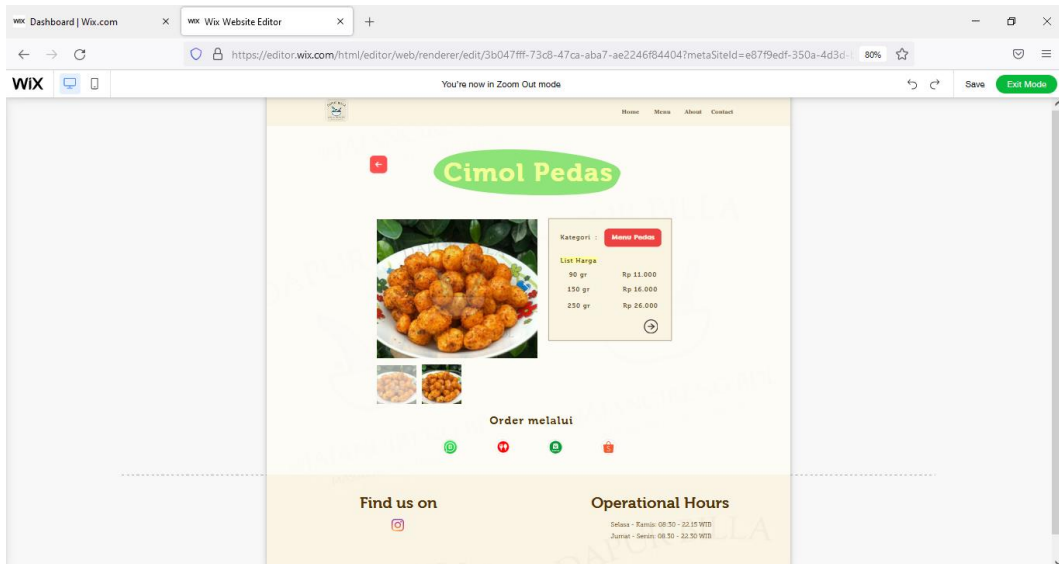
WIX Dashboard | Wix.com ×
WIX Wix Website Editor ×
+

https://editor.wix.com/html/editor/web/renderer/edit/3b047fff-73c8-47ca-aba7-ae2246f84404?metaSiteId=e87f9edf-350a-4d3d- 80%

WIX
You're now in Zoom Out mode
Save
Exit Mode

Home Menu About Contact

Cimol Pedas

Kategori : Menu Pedas

List Harga

| 90 gr | Rp 11.000 |
|---|---|
| 150 gr | Rp 16.000 |
| 250 gr | Rp 26.000 |

Order melalui

Find us on

Operational Hours

Selasa - Kamis: 08.30 - 22.15 WIB
Jumat - Senin: 08.30 - 22.30 WIB